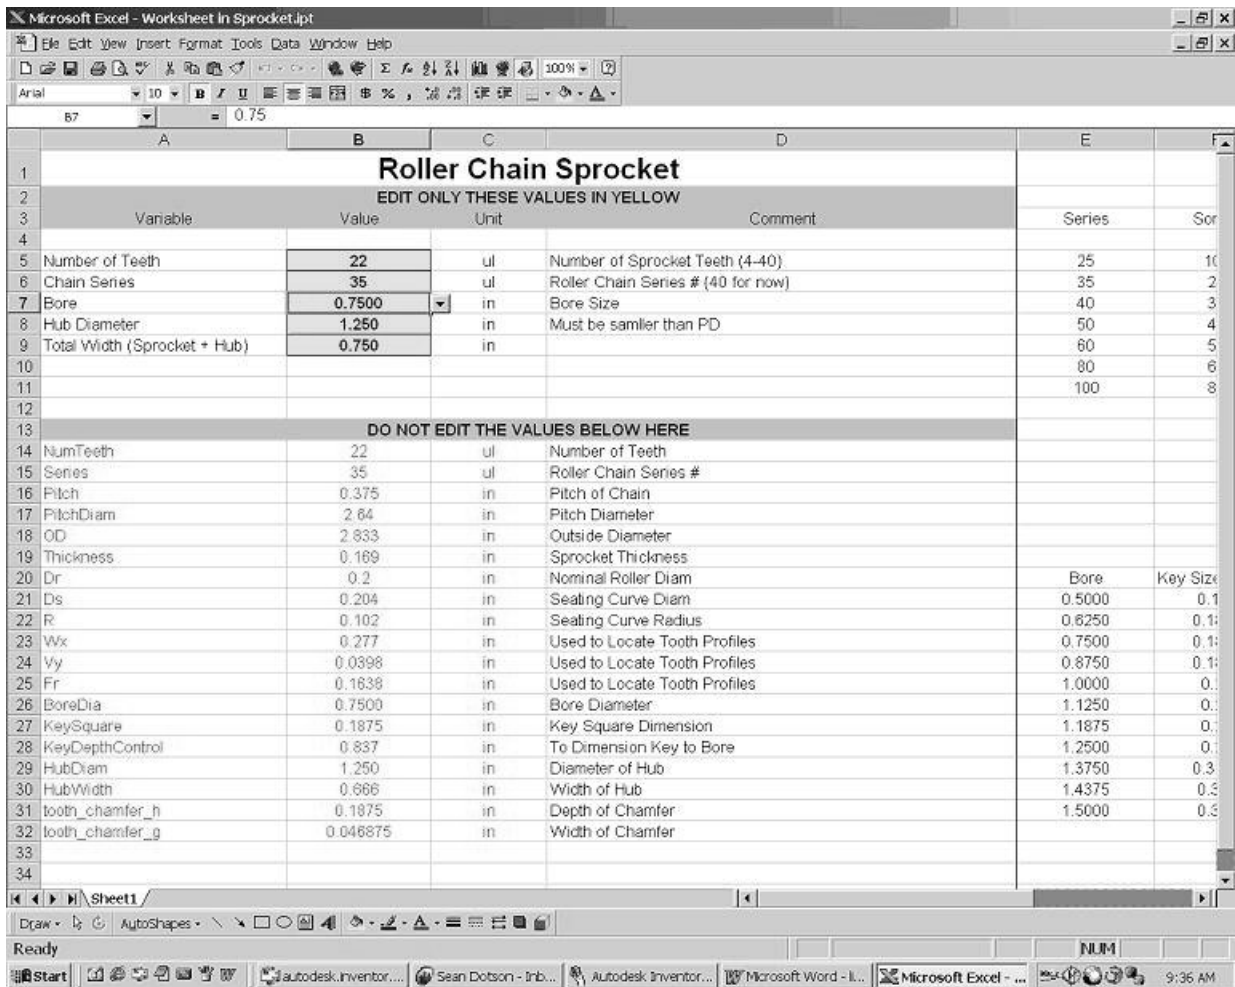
Microsoft Excel - Worksheet in Sprocket.ipt

File Edit View Insert Format Tools Data Window Help

100%

Arial 10 B I U $ %

B7 = 0.75

| | A | B | C | D | E | F |
|---|---|---|---|---|---|---|
| 1 | Roller Chain Sprocket | | | | | |
| 2 | EDIT ONLY THESE VALUES IN YELLOW | | | | | |
| 3 | Variable | Value | Unit | Comment | Series | Sor |
| 4 | | | | | | |
| 5 | Number of Teeth | 22 | ul | Number of Sprocket Teeth (4-40) | 25 | 1( |
| 6 | Chain Series | 35 | ul | Roller Chain Series # (40 for now) | 35 | 2 |
| 7 | Bore | 0.7500 | in | Bore Size | 40 | 3 |
| 8 | Hub Diameter | 1.250 | in | Must be samller than PD | 50 | 4 |
| 9 | Total Width (Sprocket + Hub) | 0.750 | in | | 60 | 5 |
| 10 | | | | | 80 | 6 |
| 11 | | | | | 100 | 8 |
| 12 | | | | | | |
| 13 | DO NOT EDIT THE VALUES BELOW HERE | | | | | |
| 14 | NumTeeth | 22 | ul | Number of Teeth | | |
| 15 | Series | 35 | ul | Roller Chain Series # | | |
| 16 | Pitch | 0.375 | in | Pitch of Chain | | |
| 17 | PitchDiam | 2.64 | in | Pitch Diameter | | |
| 18 | OD | 2.833 | in | Outside Diameter | | |
| 19 | Thickness | 0.169 | in | Sprocket Thickness | | |
| 20 | Dr | 0.2 | in | Nominal Roller Diam | Bore | Key Size |
| 21 | Ds | 0.204 | in | Seating Curve Diam | 0.5000 | 0.1 |
| 22 | R | 0.102 | in | Seating Curve Radius | 0.6250 | 0.1 |
| 23 | Wx | 0.277 | in | Used to Locate Tooth Profiles | 0.7500 | 0.1 |
| 24 | Vy | 0.0398 | in | Used to Locate Tooth Profiles | 0.8750 | 0.1 |
| 25 | Fr | 0.1638 | in | Used to Locate Tooth Profiles | 1.0000 | 0. |
| 26 | BoreDia | 0.7500 | in | Bore Diameter | 1.1250 | 0. |
| 27 | KeySquare | 0.1875 | in | Key Square Dimension | 1.1875 | 0. |
| 28 | KeyDepthControl | 0.837 | in | To Dimension Key to Bore | 1.2500 | 0. |
| 29 | HubDiam | 1.250 | in | Diameter of Hub | 1.3750 | 0.3 |
| 30 | HubWidth | 0.666 | in | Width of Hub | 1.4375 | 0.3 |
| 31 | tooth_chamfer_h | 0.1875 | in | Depth of Chamfer | 1.5000 | 0.3 |
| 32 | tooth_chamfer_g | 0.046875 | in | Width of Chamfer | | |
| 33 | | | | | | |
| 34 | | | | | | |

Sheet1

Draw AutoShapes

Ready NUM

Start autodesk.inventor... Sean Dotson - Inb... Autodesk Inventor... Microsoft Word - I... Microsoft Excel - ... 9:36 AM